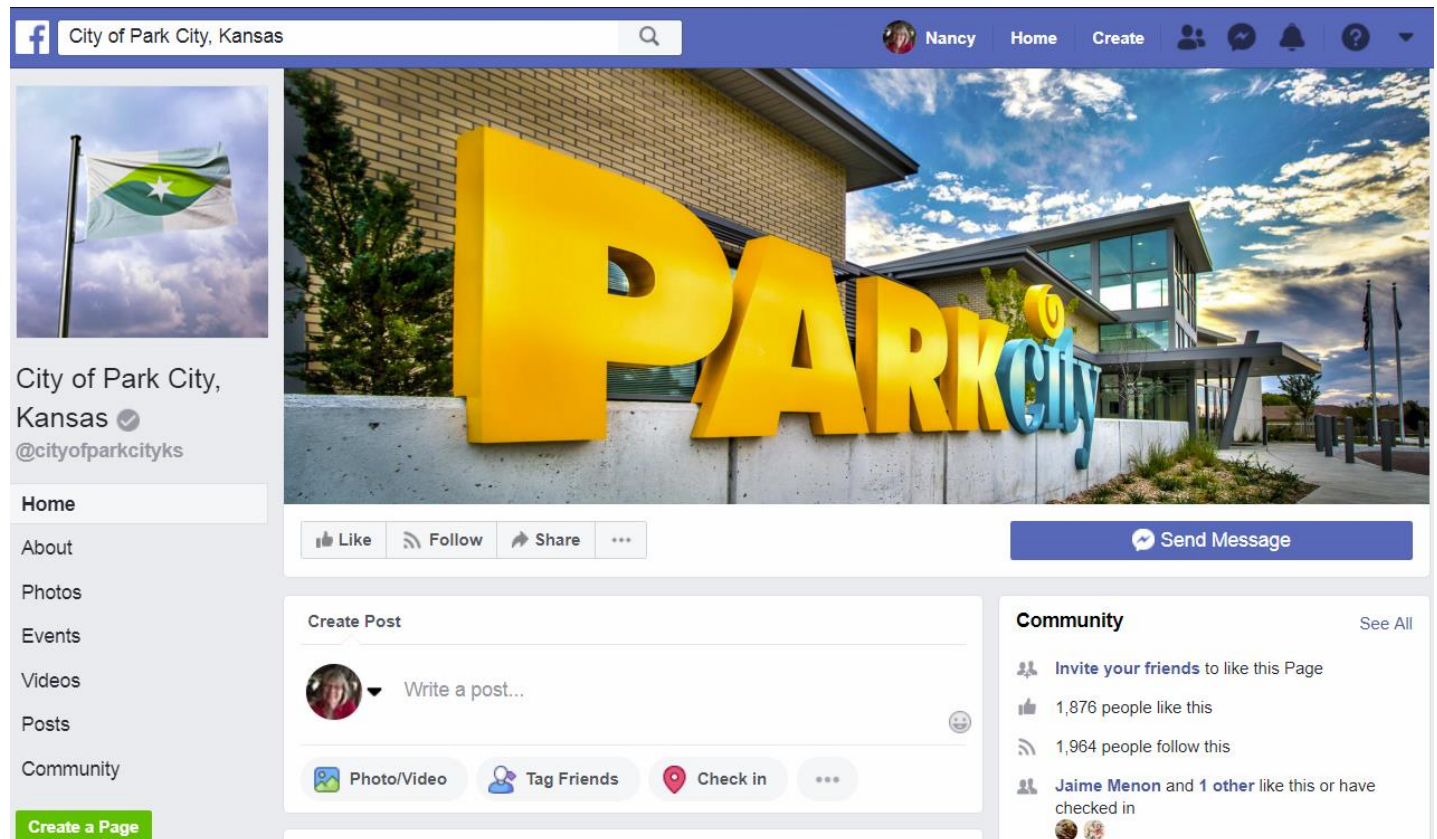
City of Park City, Kansas

Nancy Home Create

PARK city

City of Park City, Kansas
@cityofparkcityks

Home
About
Photos
Events
Videos
Posts
Community

Create a Page

Like Follow Share ···

Send Message

Create Post

Write a post...

Photo/Video Tag Friends Check in ···

Community See All

Invite your friends to like this Page

1,876 people like this

1,964 people follow this

Jaime Menon and 1 other like this or have checked in